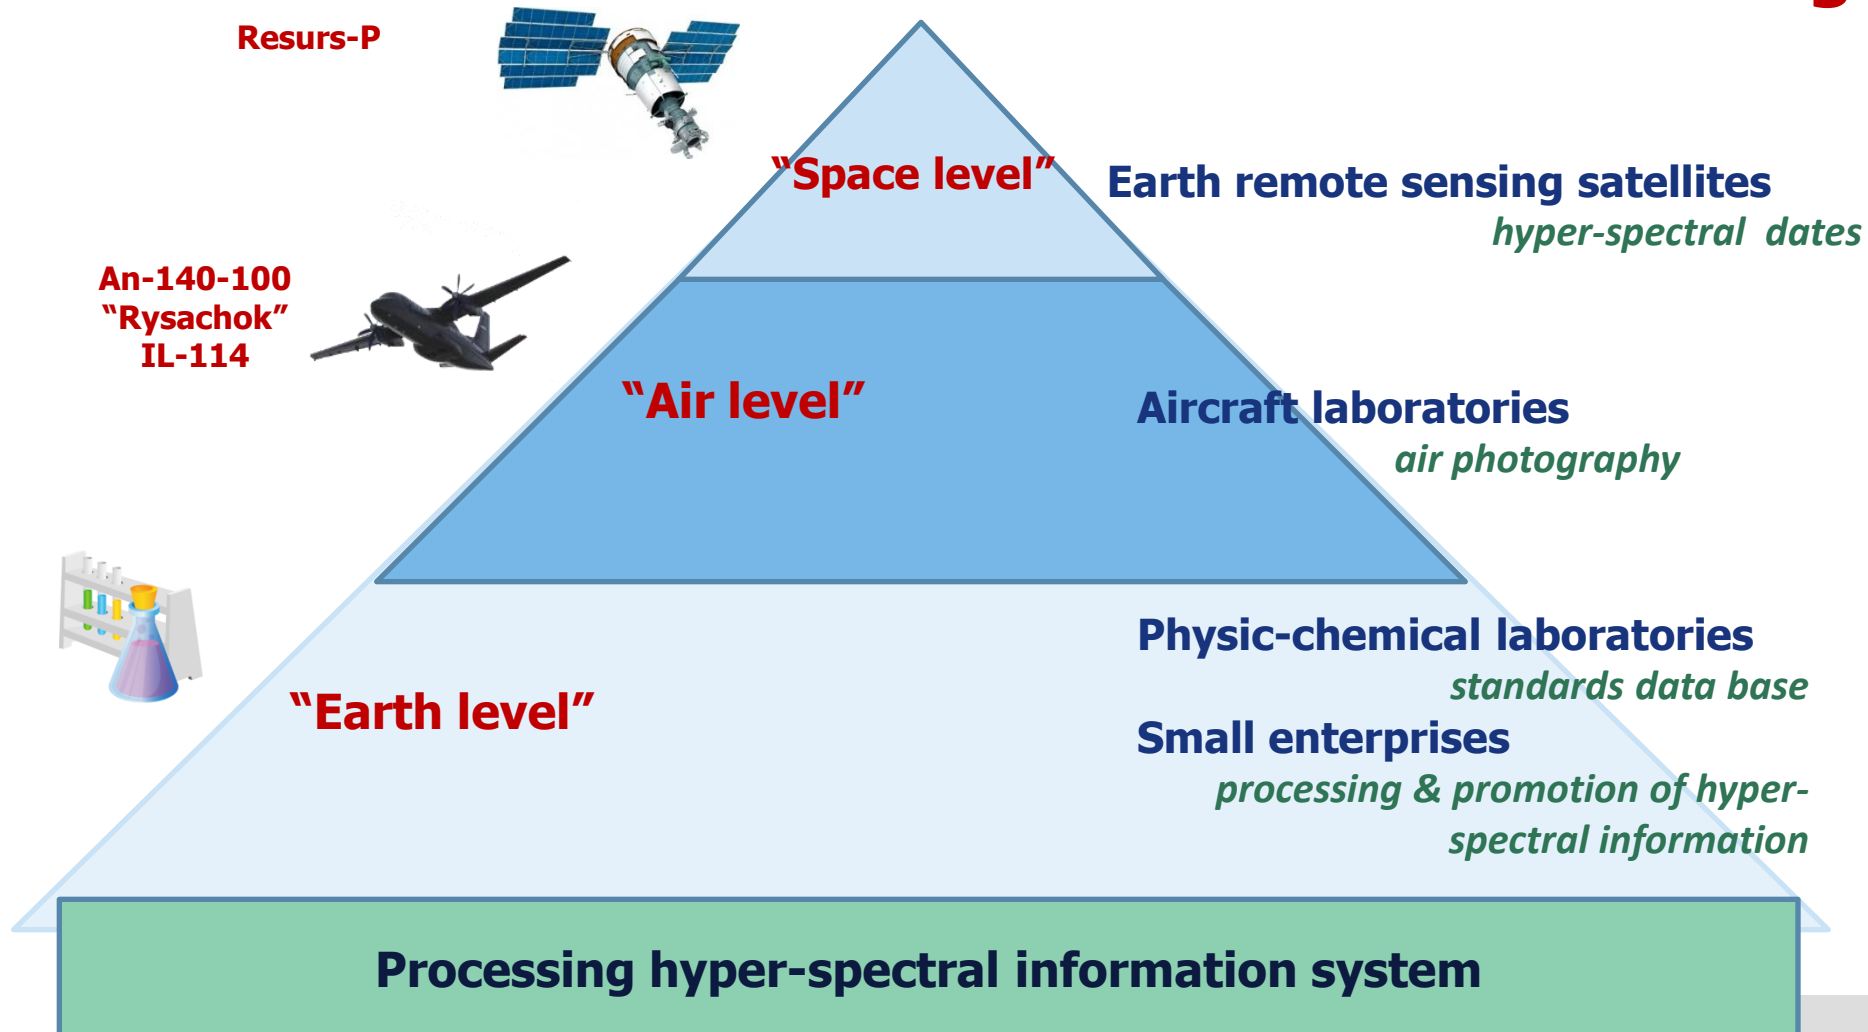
Resurs-P

An-140-100
“Rysachok”
IL-114

“Space level”

Earth remote sensing satellites
hyper-spectral dates

“Air level”

Aircraft laboratories
air photography

“Earth level”

Physic-chemical laboratories
standards data base

Small enterprises
processing & promotion of hyper-spectral information

Processing hyper-spectral information system